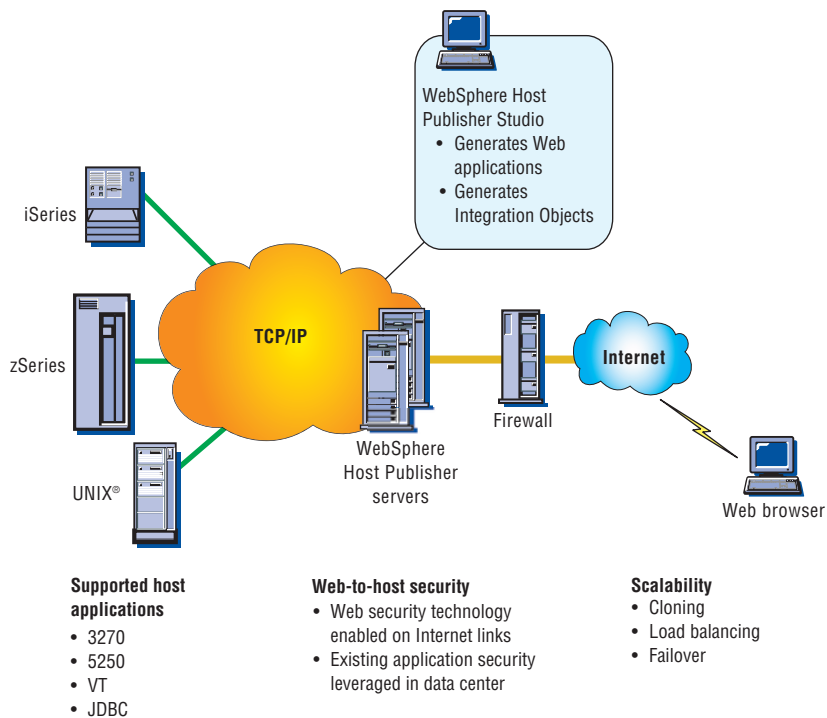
WebSphere Host Publisher Studio
• Generates Web applications
• Generates Integration Objects

iSeries

zSeries

UNIX®

TCP/IP

WebSphere Host Publisher servers

Firewall

Internet

Web browser

**Supported host applications**
• 3270
• 5250
• VT
• JDBC

**Web-to-host security**
• Web security technology enabled on Internet links
• Existing application security leveraged in data center

**Scalability**
• Cloning
• Load balancing
• Failover